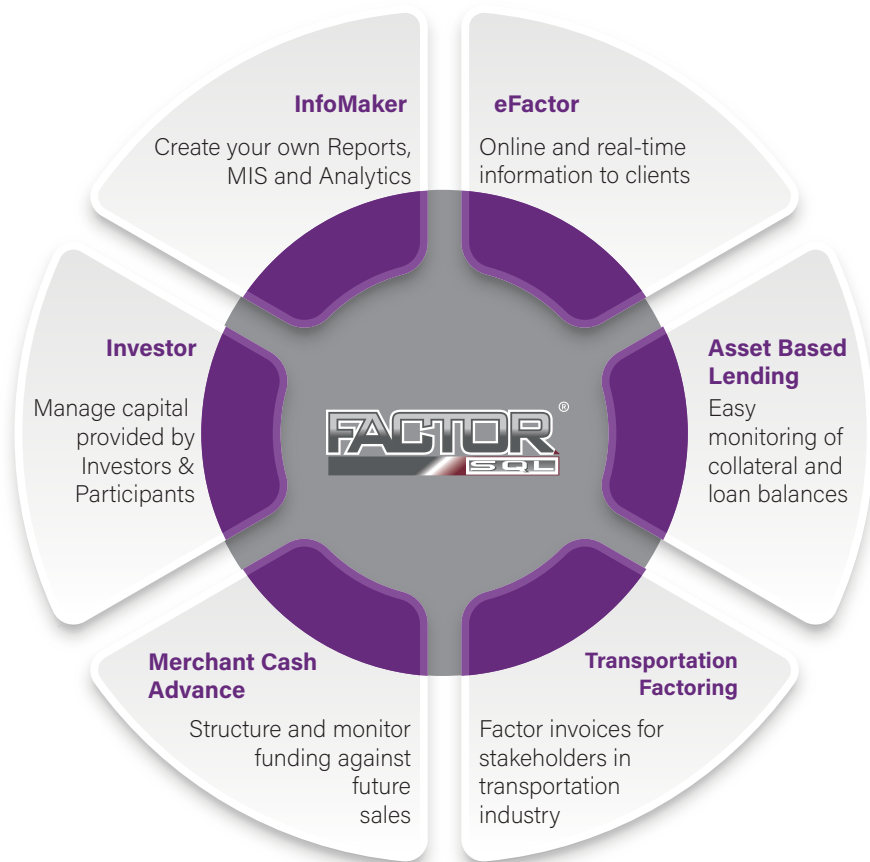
InfoMaker

Create your own Reports, MIS and Analytics

eFactor

Online and real-time information to clients

Investor

Manage capital provided by Investors & Participants

FACTOR SQL ®

Asset Based Lending

Easy monitoring of collateral and loan balances

Merchant Cash Advance

Structure and monitor funding against future sales

Transportation Factoring

Factor invoices for stakeholders in transportation industry